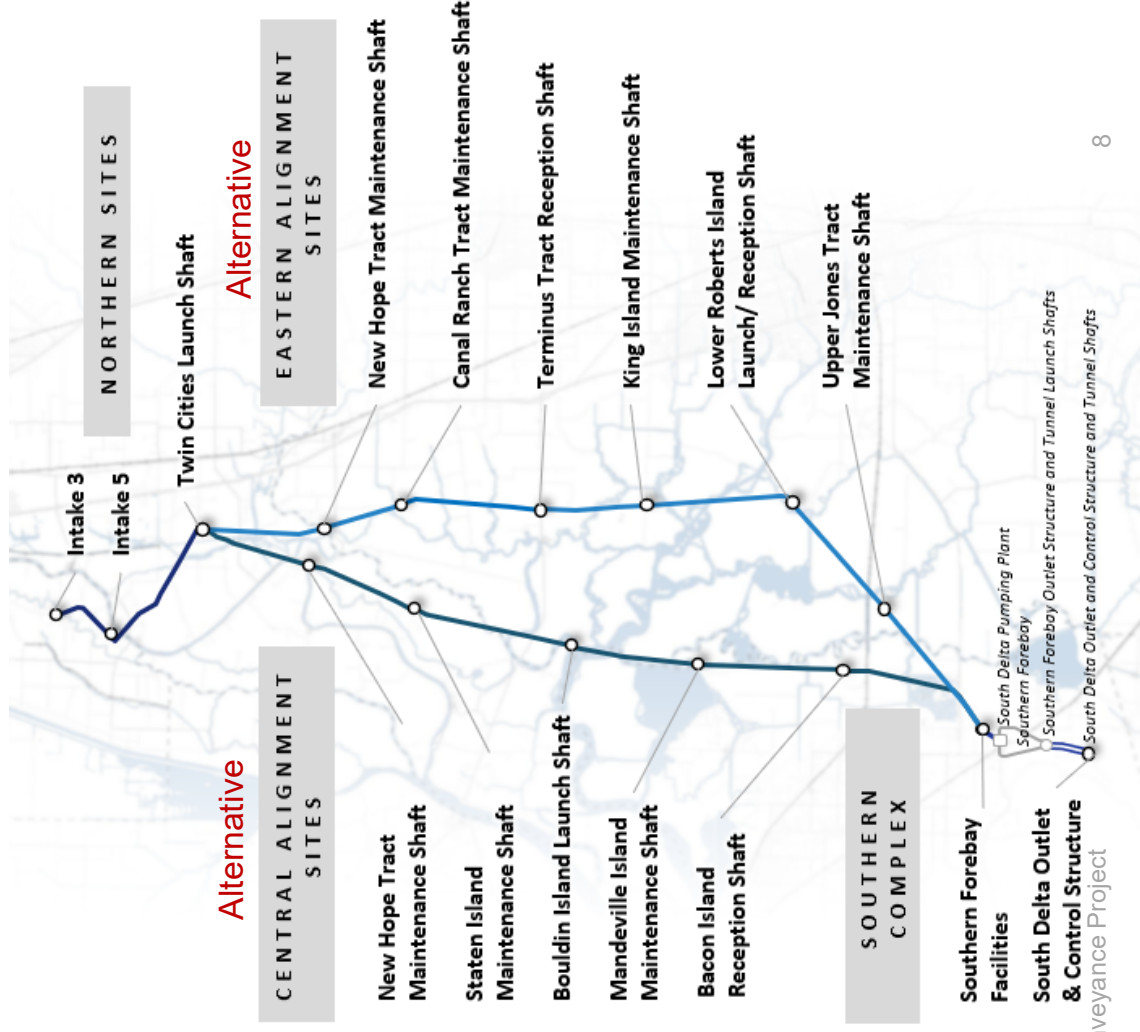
NORTHERN SITES

Alternative

EASTERN ALIGNMENT SITES

Intake 3

Intake 5

Twin Cities Launch Shaft

New Hope Tract Maintenance Shaft

Canal Ranch Tract Maintenance Shaft

Terminus Tract Reception Shaft

King Island Maintenance Shaft

Lower Roberts Island Launch/ Reception Shaft

Upper Jones Tract Maintenance Shaft

8

South Delta Pumping Plant

Southern Forebay

Southern Forebay Outlet Structure and Tunnel Launch Shafts

South Delta Outlet and Control Structure and Tunnel Shafts

Alternative

CENTRAL ALIGNMENT SITES

New Hope Tract Maintenance Shaft

Staten Island Maintenance Shaft

Bouldin Island Launch Shaft

Mandeville Island Maintenance Shaft

Bacon Island Reception Shaft

SOUTHERN COMPLEX

Southern Forebay Facilities

South Delta Outlet & Control Structure

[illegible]veyance Project